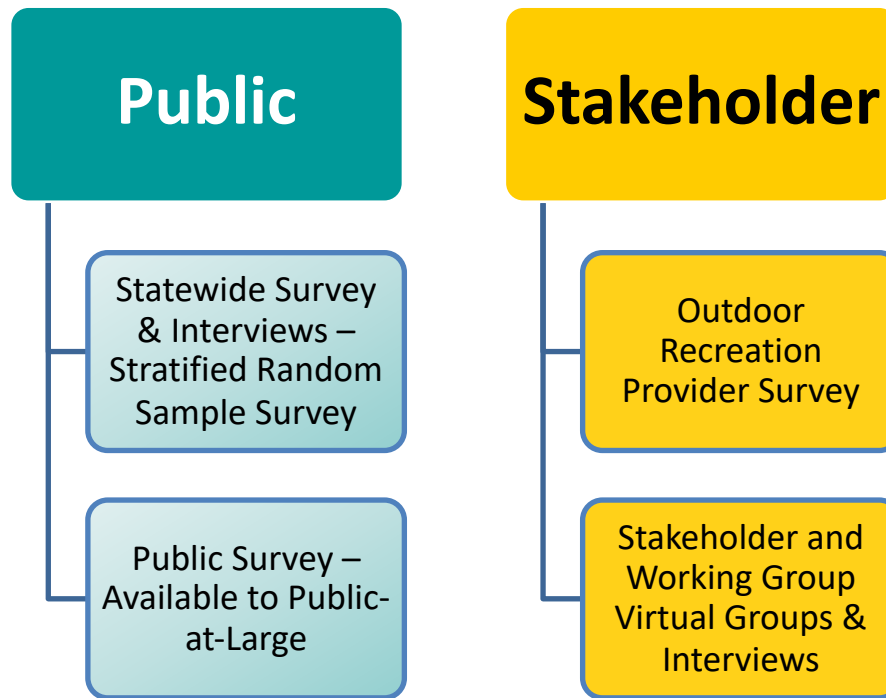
Public

Statewide Survey & Interviews – Stratified Random Sample Survey

Public Survey – Available to Public-at-Large

Stakeholder

Outdoor Recreation Provider Survey

Stakeholder and Working Group Virtual Groups & Interviews